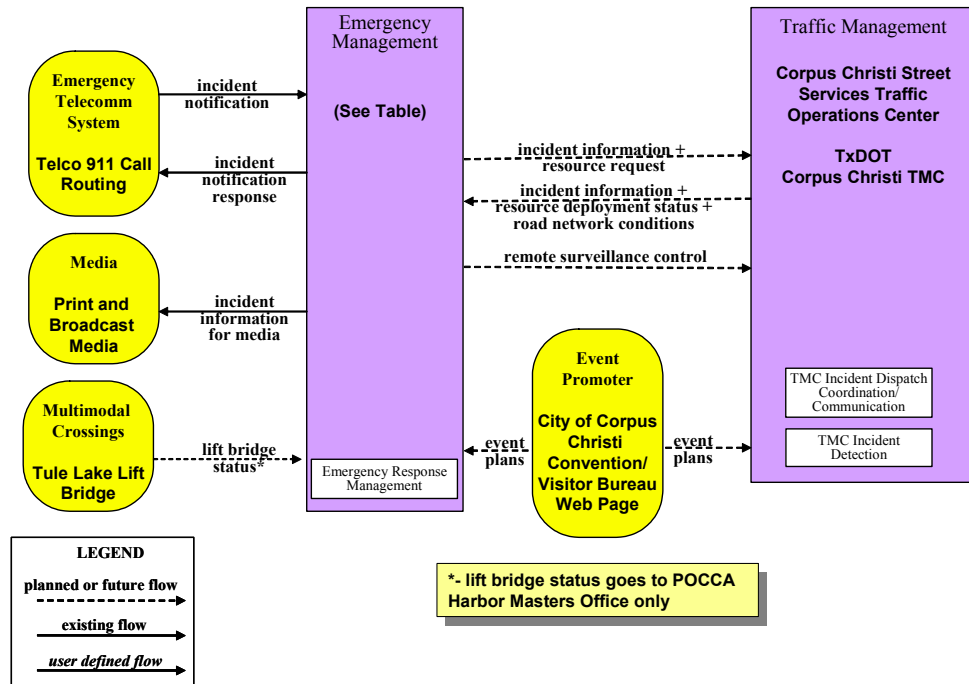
Emergency Telecomm System

Telco 911 Call Routing

incident notification

incident notification response

Media

Print and Broadcast Media

incident information for media

Multimodal Crossings

Tule Lake Lift Bridge

lift bridge status*

Emergency Management

(See Table)

Emergency Response Management

incident information + resource request

incident information + resource deployment status + road network conditions

remote surveillance control

Traffic Management

Corpus Christi Street Services Traffic Operations Center

TxDOT Corpus Christi TMC

TMC Incident Dispatch Coordination/ Communication

TMC Incident Detection

Event Promoter

City of Corpus Christi Convention/ Visitor Bureau Web Page

event plans

event plans

LEGEND

planned or future flow

existing flow

user defined flow

*- lift bridge status goes to POCCA Harbor Masters Office only